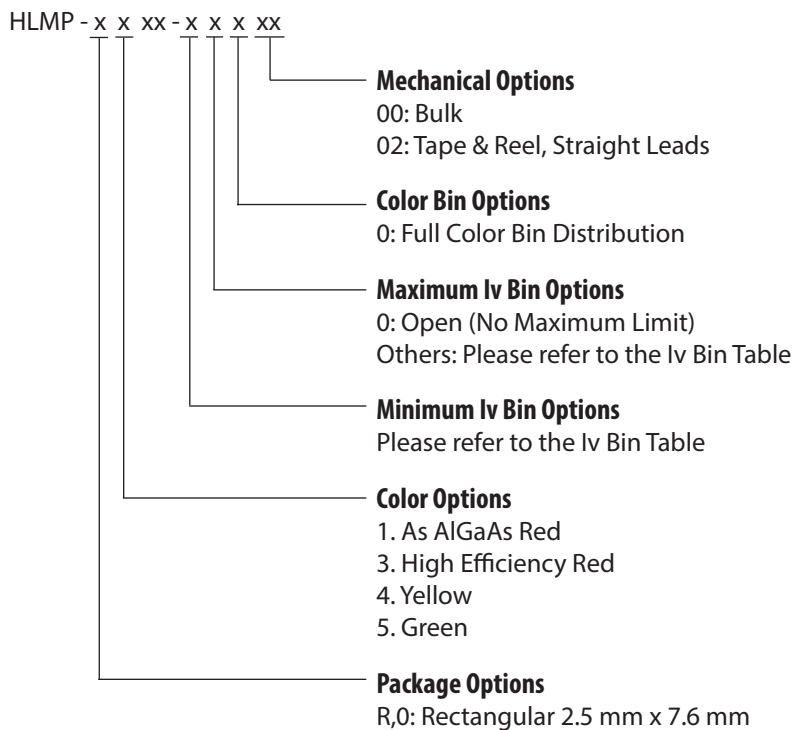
HLMP - x x xx - x x x xx

Mechanical Options
00: Bulk
02: Tape & Reel, Straight Leads

Color Bin Options
0: Full Color Bin Distribution

Maximum Iv Bin Options
0: Open (No Maximum Limit)
Others: Please refer to the Iv Bin Table

Minimum Iv Bin Options
Please refer to the Iv Bin Table

Color Options
1. As AlGaAs Red
3. High Efficiency Red
4. Yellow
5. Green

Package Options
R,0: Rectangular 2.5 mm x 7.6 mm